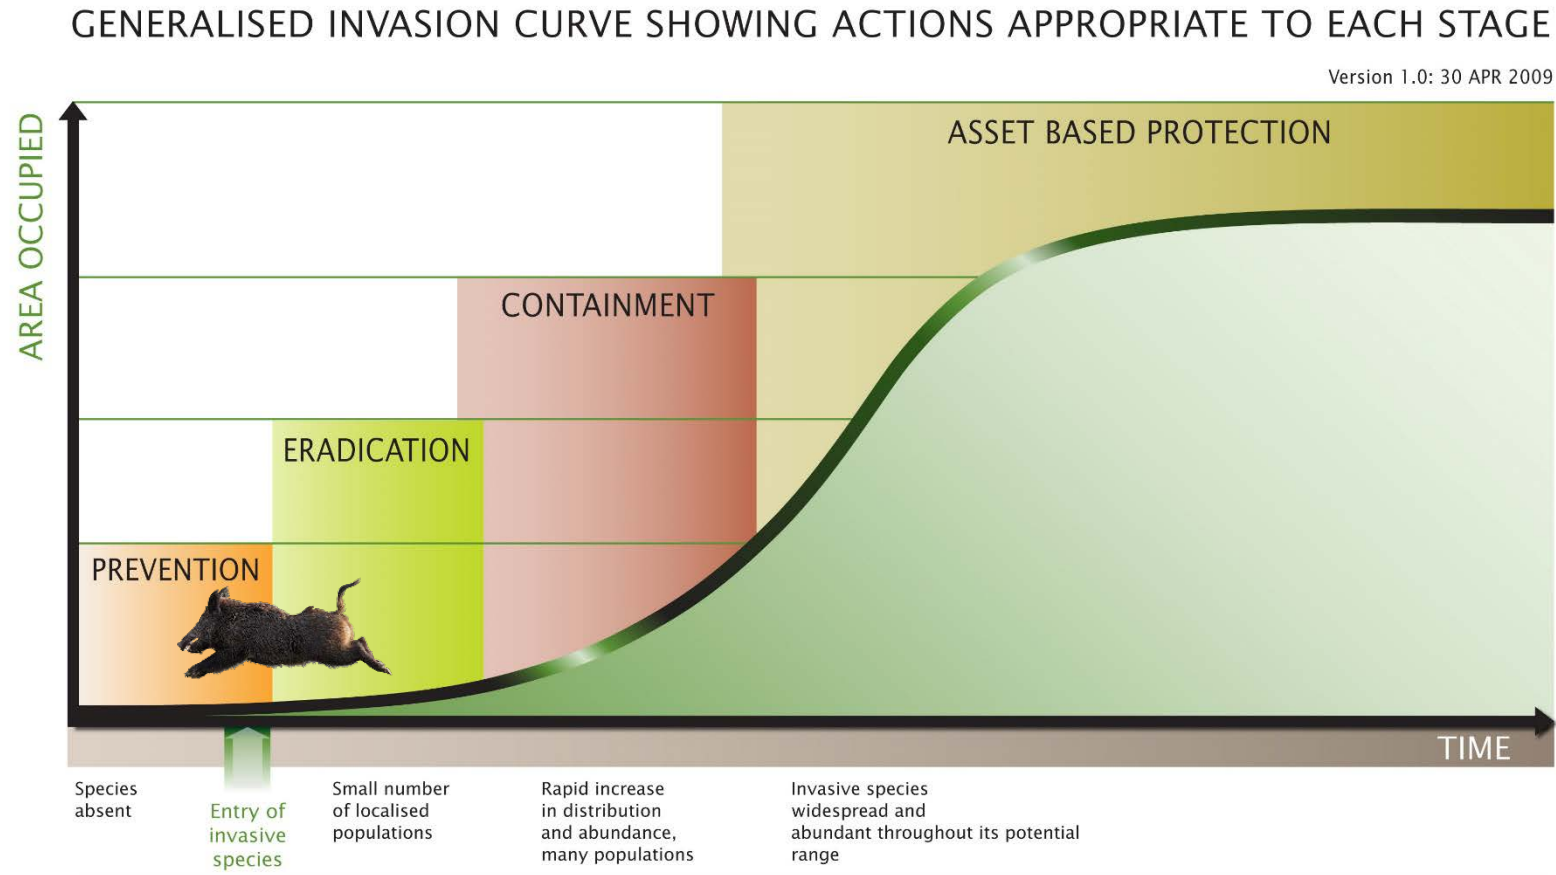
GENERALISED INVASION CURVE SHOWING ACTIONS APPROPRIATE TO EACH STAGE

Version 1.0: 30 APR 2009

AREA OCCUPIED

ASSET BASED PROTECTION

CONTAINMENT

ERADICATION

PREVENTION

TIME

Species absent

Entry of invasive species

Small number of localised populations

Rapid increase in distribution and abundance, many populations

Invasive species widespread and abundant throughout its potential range